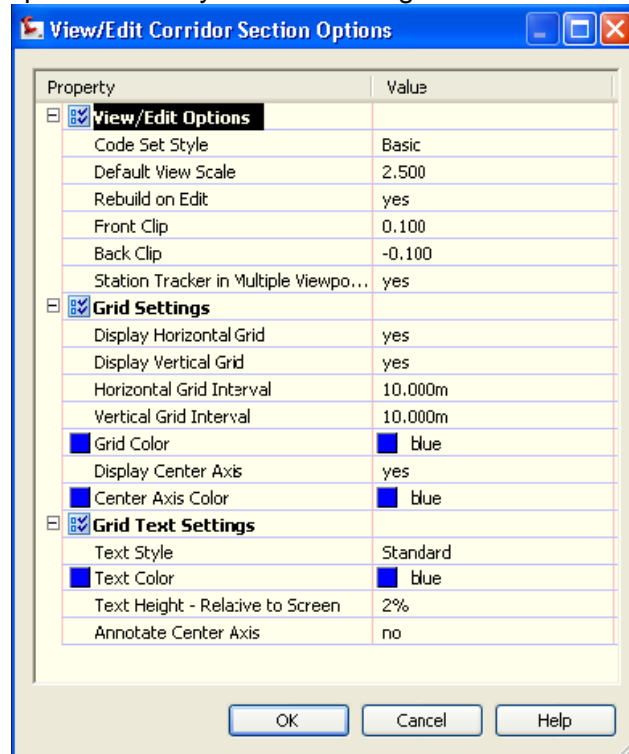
View/Edit Corridor Section Options

| Property | Value |
|---|---|
| View/Edit Options | |
| Code Set Style | Basic |
| Default View Scale | 2.500 |
| Rebuild on Edit | yes |
| Front Clip | 0.100 |
| Back Clip | -0.100 |
| Station Tracker in Multiple Viewpo... | yes |
| Grid Settings | |
| Display Horizontal Grid | yes |
| Display Vertical Grid | yes |
| Horizontal Grid Interval | 10.000m |
| Vertical Grid Interval | 10.000m |
| Grid Color | blue |
| Display Center Axis | yes |
| Center Axis Color | blue |
| Grid Text Settings | |
| Text Style | Standard |
| Text Color | blue |
| Text Height - Relative to Screen | 2% |
| Annotate Center Axis | no |

OK Cancel Help